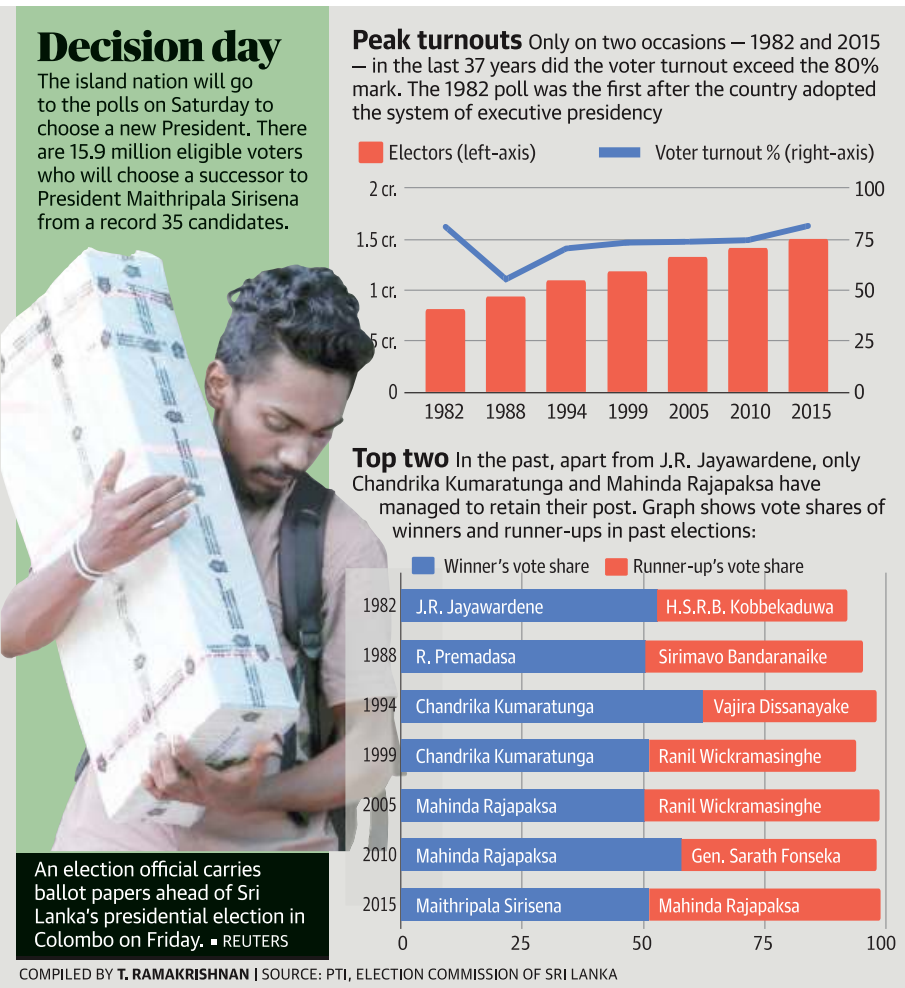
Decision day

The island nation will go to the polls on Saturday to choose a new President. There are 15.9 million eligible voters who will choose a successor to President Maithripala Sirisena from a record 35 candidates.

Peak turnouts Only on two occasions — 1982 and 2015 — in the last 37 years did the voter turnout exceed the 80% mark. The 1982 poll was the first after the country adopted the system of executive presidency

Electors (left-axis)
Voter turnout % (right-axis)

2 cr.
1.5 cr.
1 cr.
.5 cr.
0

100
75
50
25
0

1982 1988 1994 1999 2005 2010 2015

Top two In the past, apart from J.R. Jayawardene, only Chandrika Kumaratunga and Mahinda Rajapaksa have managed to retain their post. Graph shows vote shares of winners and runner-ups in past elections:

Winner's vote share
Runner-up's vote share

| Year | Winner | Runner-up |
|---|---|---|
| 1982 | J.R. Jayawardene | H.S.R.B. Kobbekaduwa |
| 1988 | R. Premadasa | Sirimavo Bandaranaike |
| 1994 | Chandrika Kumaratunga | Vajira Dissanayake |
| 1999 | Chandrika Kumaratunga | Ranil Wickramasinghe |
| 2005 | Mahinda Rajapaksa | Ranil Wickramasinghe |
| 2010 | Mahinda Rajapaksa | Gen. Sarath Fonseka |
| 2015 | Maithripala Sirisena | Mahinda Rajapaksa |

0 25 50 75 100

An election official carries ballot papers ahead of Sri Lanka's presidential election in Colombo on Friday. ▪ REUTERS

COMPILED BY T. RAMAKRISHNAN | SOURCE: PTI, ELECTION COMMISSION OF SRI LANKA